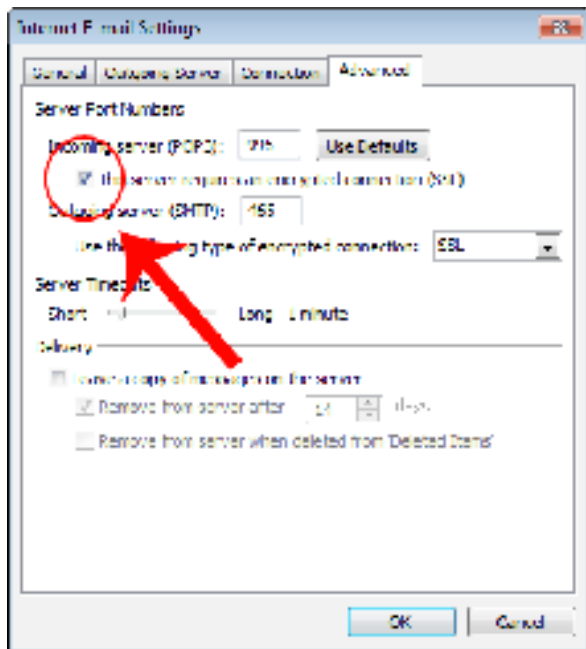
Internet E-mail Settings

General | Outgoing Server | Connection | Advanced

Server Port Numbers

Incoming server (POP3): 995 Use Defaults

This server requires an encrypted connection (SSL)

Outgoing server (SMTP): 465

Use the following type of encrypted connection: SSL

Server Timeouts

Short Long 1 minute

Delivery

Leave a copy of messages on the server

Remove from server after 14 days

Remove from server when deleted from 'Deleted Items'

OK Cancel